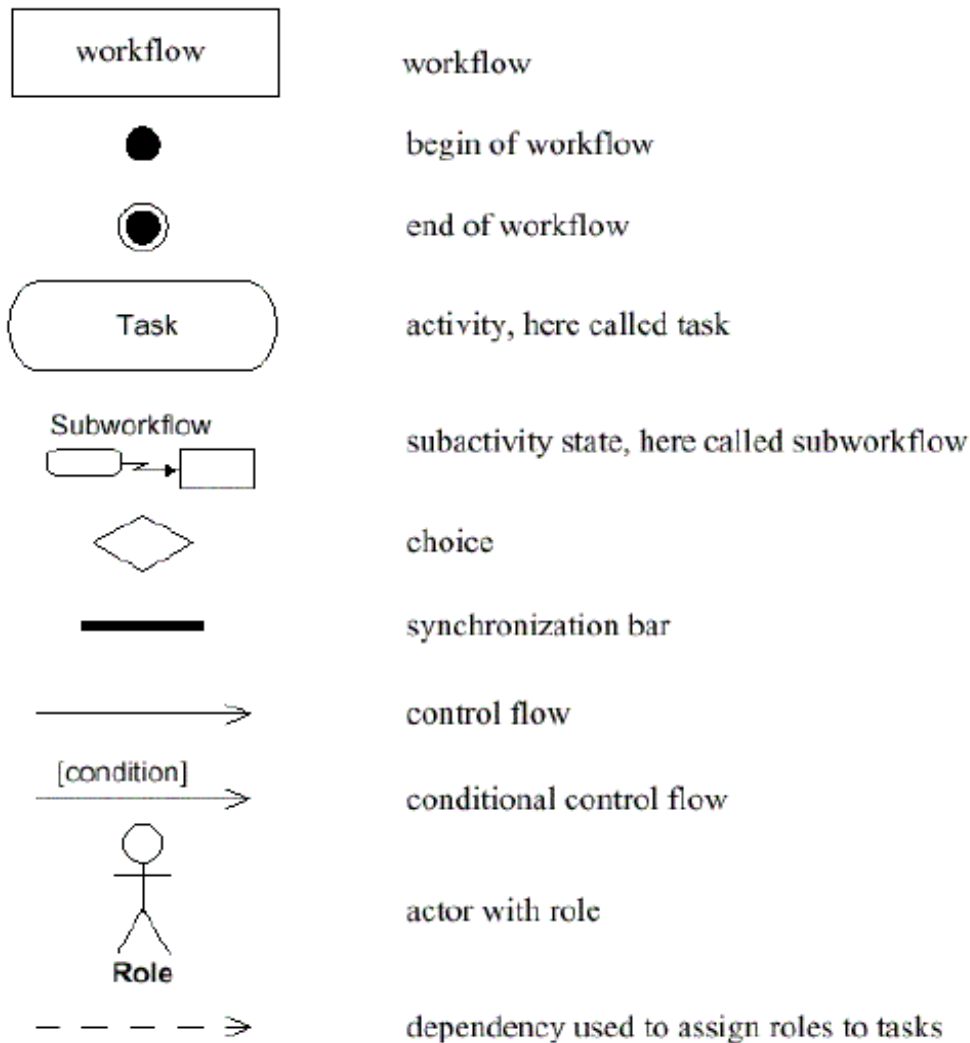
workflow

workflow

begin of workflow

end of workflow

Task

activity, here called task

Subworkflow

subactivity state, here called subworkflow

choice

synchronization bar

control flow

[condition]

conditional control flow

Role

actor with role

dependency used to assign roles to tasks